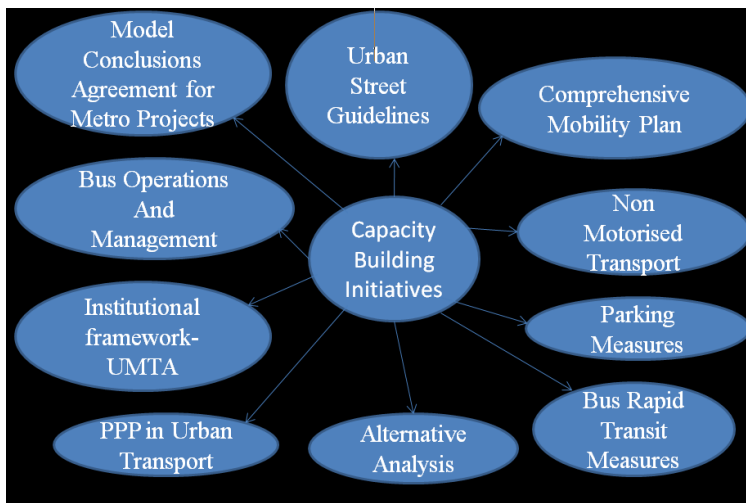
Capacity Building Initiatives

Model Conclusions Agreement for Metro Projects

Urban Street Guidelines

Comprehensive Mobility Plan

Bus Operations And Management

Non Motorised Transport

Institutional framework-UMTA

Parking Measures

PPP in Urban Transport

Alternative Analysis

Bus Rapid Transit Measures